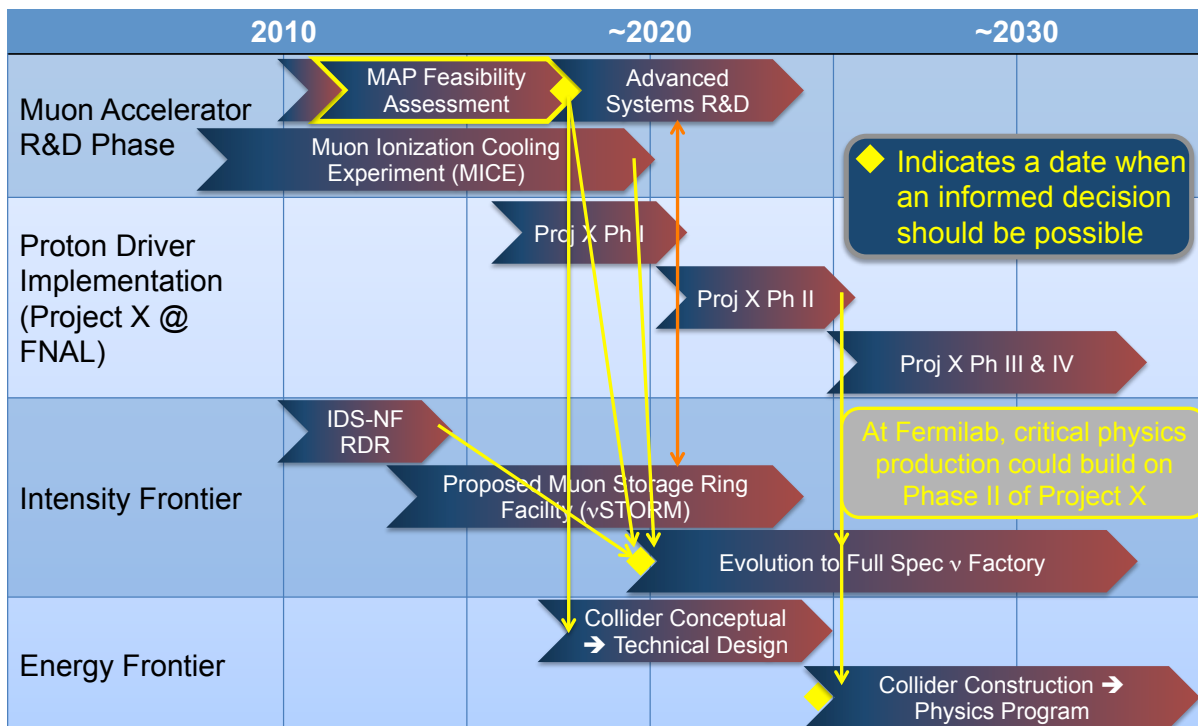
| | 2010 | ~2020 | ~2030 |
|---|---|---|---|
| Muon Accelerator R&D Phase | MAP Feasibility Assessment | Advanced Systems R&D | |
| | Muon Ionization Cooling Experiment (MICE) | | |
| Proton Driver Implementation (Project X @ FNAL) | | Proj X Ph I | |
| | | Proj X Ph II | |
| | | | Proj X Ph III & IV |
| Intensity Frontier | IDS-NF RDR | | |
| | Proposed Muon Storage Ring Facility ($\nu$STORM) | | |
| | | Evolution to Full Spec $\nu$ Factory | |
| Energy Frontier | | Collider Conceptual ➔ Technical Design | |
| | | | Collider Construction ➔ Physics Program |

Indicates a date when an informed decision should be possible

At Fermilab, critical physics production could build on Phase II of Project X